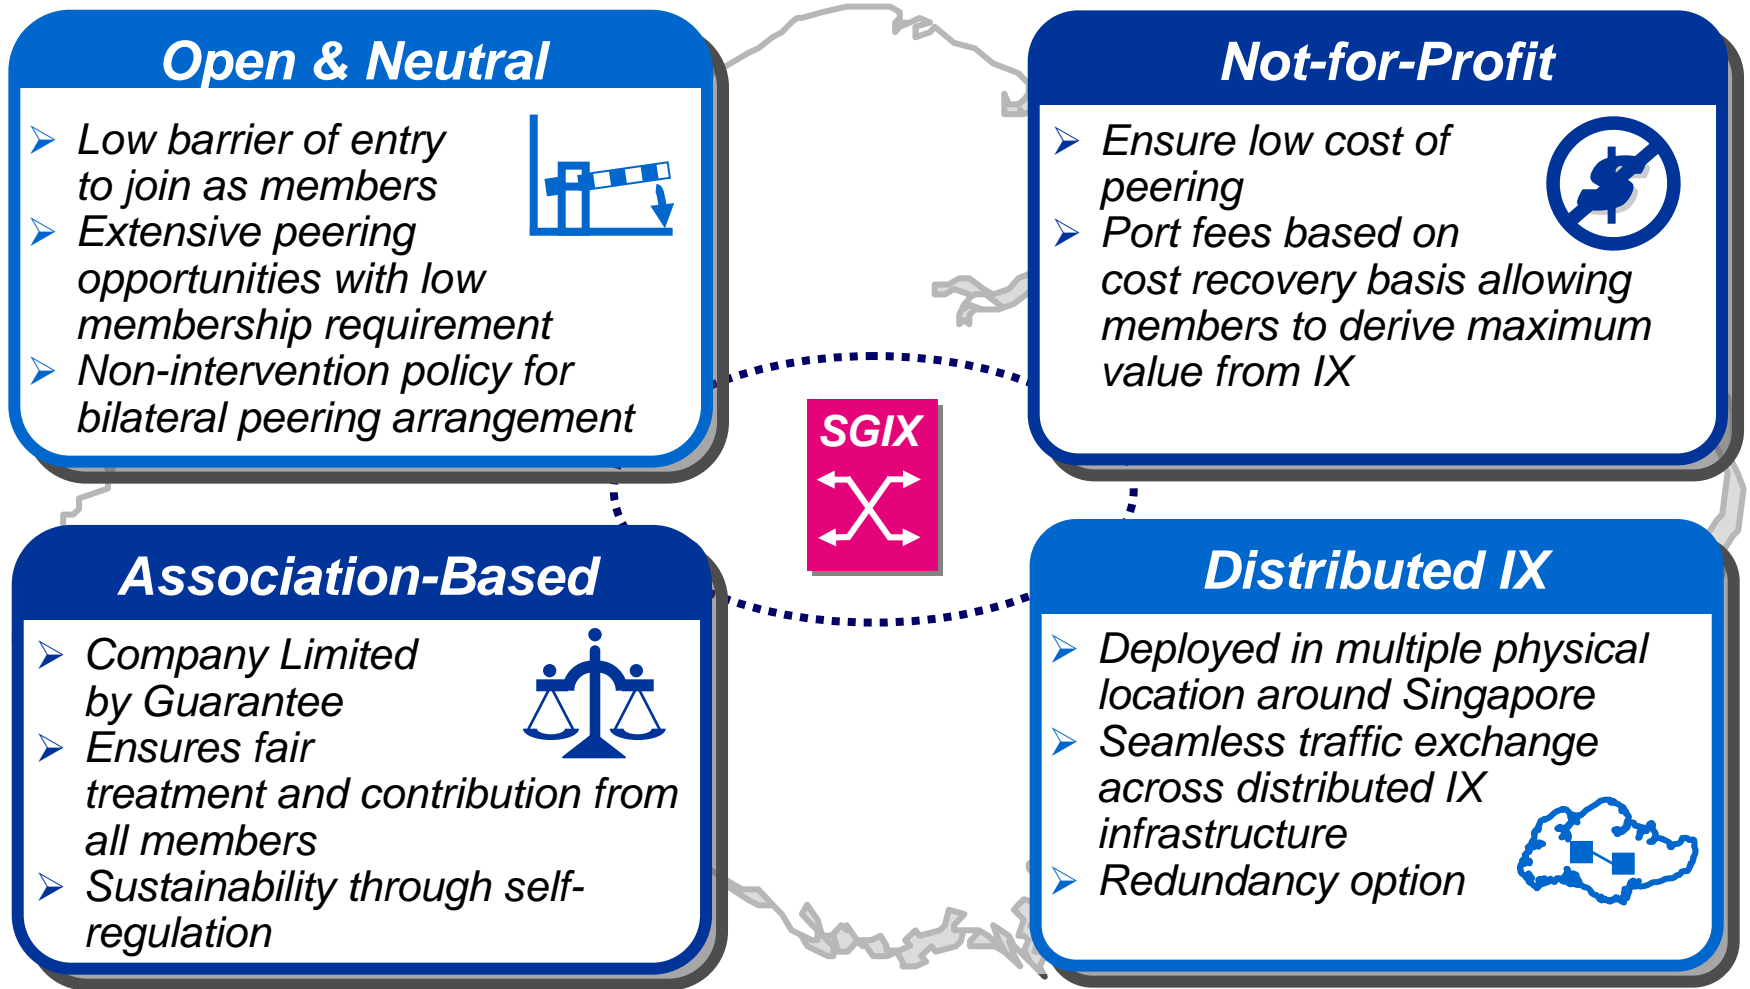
Open & Neutral

Low barrier of entry to join as members
Extensive peering opportunities with low membership requirement
Non-intervention policy for bilateral peering arrangement

Not-for-Profit

Ensure low cost of peering
Port fees based on cost recovery basis allowing members to derive maximum value from IX

SGIX

Association-Based

Company Limited by Guarantee
Ensures fair treatment and contribution from all members
Sustainability through self-regulation

Distributed IX

Deployed in multiple physical location around Singapore
Seamless traffic exchange across distributed IX infrastructure
Redundancy option